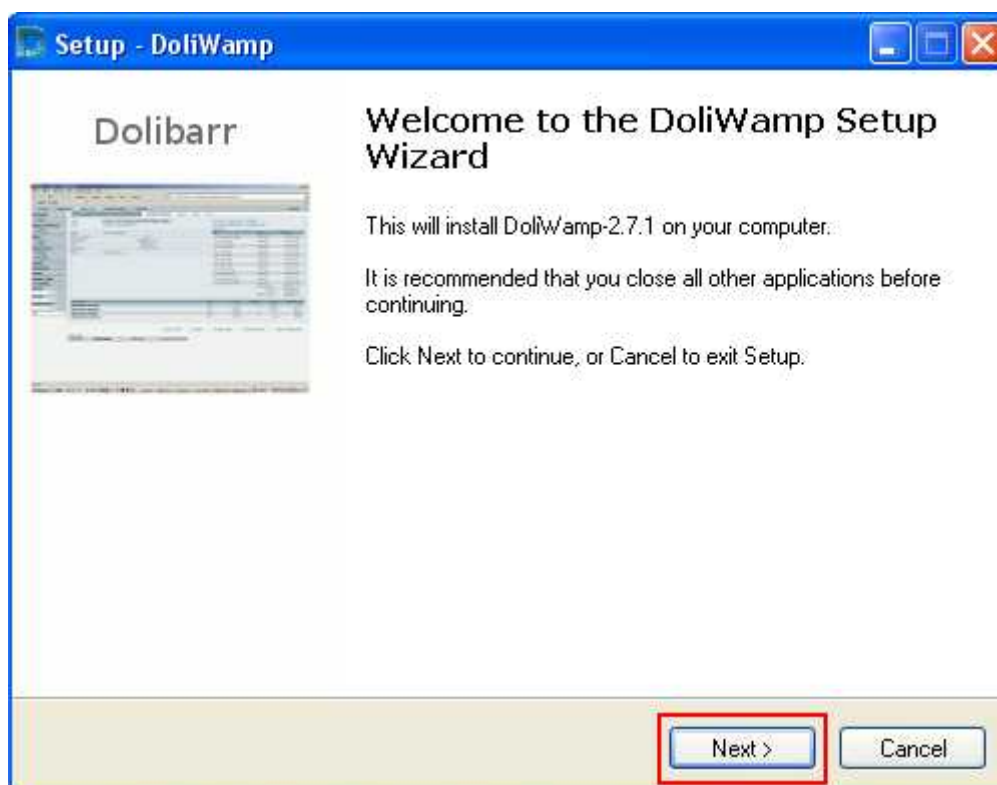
Setup - DoliWamp

Dolibarr

Welcome to the DoliWamp Setup Wizard

This will install DoliWamp-2.7.1 on your computer.

It is recommended that you close all other applications before continuing.

Click Next to continue, or Cancel to exit Setup.

Next >

Cancel